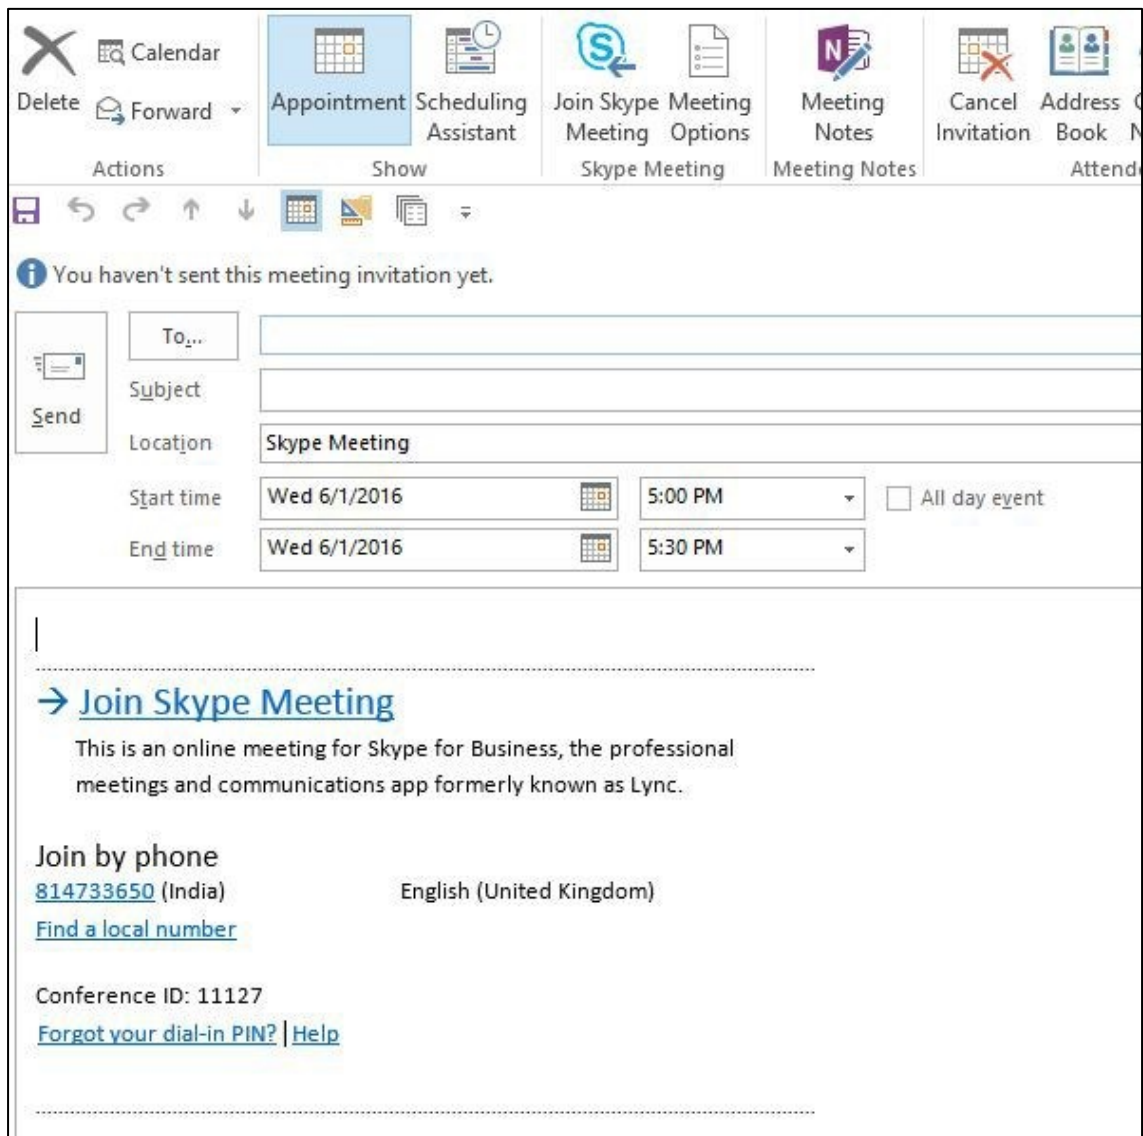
Delete Calendar Forward
Actions

Appointment Scheduling Assistant
Show

Join Skype Meeting Meeting Options
Skype Meeting

Meeting Notes
Meeting Notes

Cancel Invitation Address Book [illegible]
Attend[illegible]

You haven't sent this meeting invitation yet.

Send
To...
Subject
Location Skype Meeting
Start time Wed 6/1/2016 5:00 PM All day event
End time Wed 6/1/2016 5:30 PM

→ Join Skype Meeting
This is an online meeting for Skype for Business, the professional meetings and communications app formerly known as Lync.

Join by phone
814733650 (India) English (United Kingdom)
Find a local number

Conference ID: 11127
Forgot your dial-in PIN? | Help